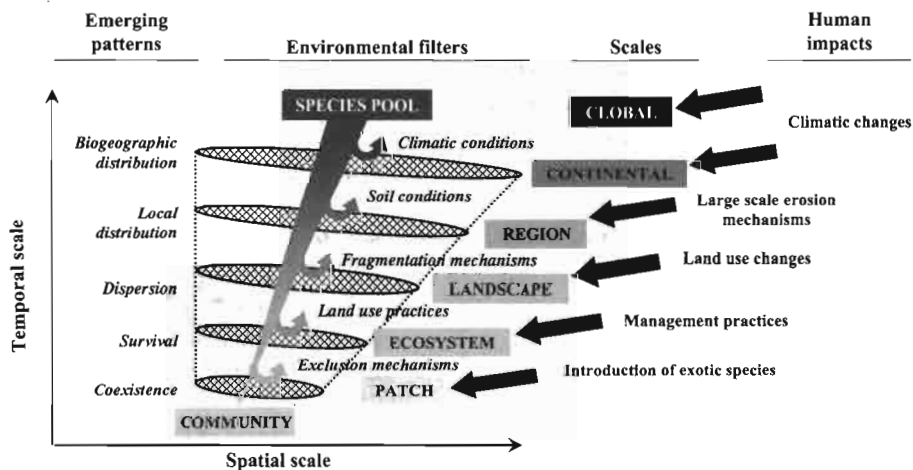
Emerging patterns

Environmental filters

Scales

Human impacts

SPECIES POOL

GLOBAL

Climatic conditions

Climatic changes

Biogeographic distribution

CONTINENTAL

Soil conditions

Large scale erosion mechanisms

Local distribution

REGION

Temporal scale

Fragmentation mechanisms

Land use changes

Dispersion

LANDSCAPE

Land use practices

Management practices

Survival

ECOSYSTEM

Exclusion mechanisms

Introduction of exotic species

Coexistence

PATCH

COMMUNITY

Spatial scale